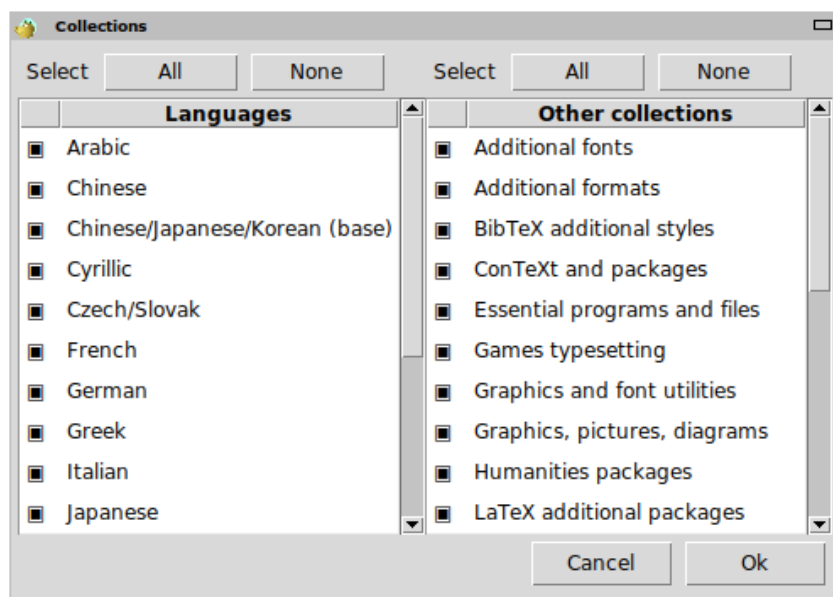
Collections

Select All None

Languages
Arabic
Chinese
Chinese/Japanese/Korean (base)
Cyrillic
Czech/Slovak
French
German
Greek
Italian
Japanese

Select All None

Other collections
Additional fonts
Additional formats
BibTeX additional styles
ConTeXt and packages
Essential programs and files
Games typesetting
Graphics and font utilities
Graphics, pictures, diagrams
Humanities packages
LaTeX additional packages

Cancel Ok